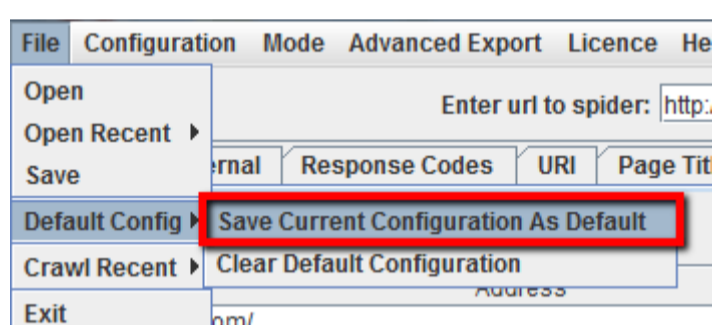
File Configuration Mode Advanced Export Licence He

Open
Open Recent
Save
Default Config
Crawl Recent
Exit

Enter url to spider: http:

ernal Response Codes URI Page Titl

Save Current Configuration As Default
Clear Default Configuration

Address

om/